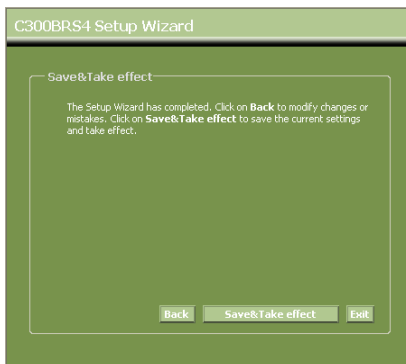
C300BRS4 Setup Wizard

Save&Take effect

The Setup Wizard has completed. Click on **Back** to modify changes or mistakes. Click on **Save&Take effect** to save the current settings and take effect.

Back Save&Take effect Exit